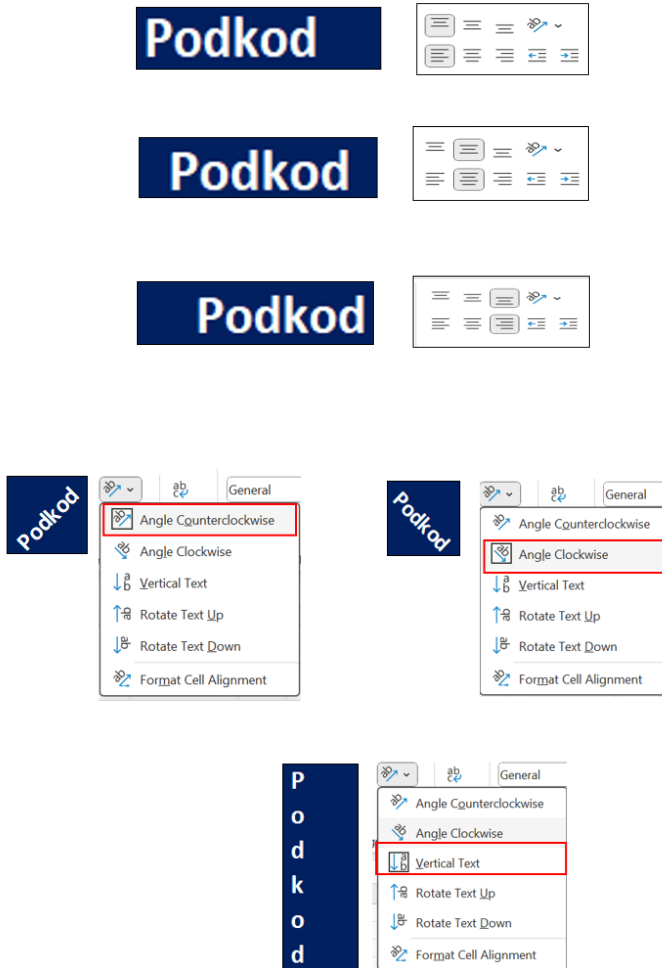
Podkod

Podkod

Podkod

Podkod

General

Angle Counterclockwise
Angle Clockwise
Vertical Text
Rotate Text Up
Rotate Text Down
Format Cell Alignment

Podkod

General

Angle Counterclockwise
Angle Clockwise
Vertical Text
Rotate Text Up
Rotate Text Down
Format Cell Alignment

P
o
d
k
o
d

General

Angle Counterclockwise
Angle Clockwise
Vertical Text
Rotate Text Up
Rotate Text Down
Format Cell Alignment